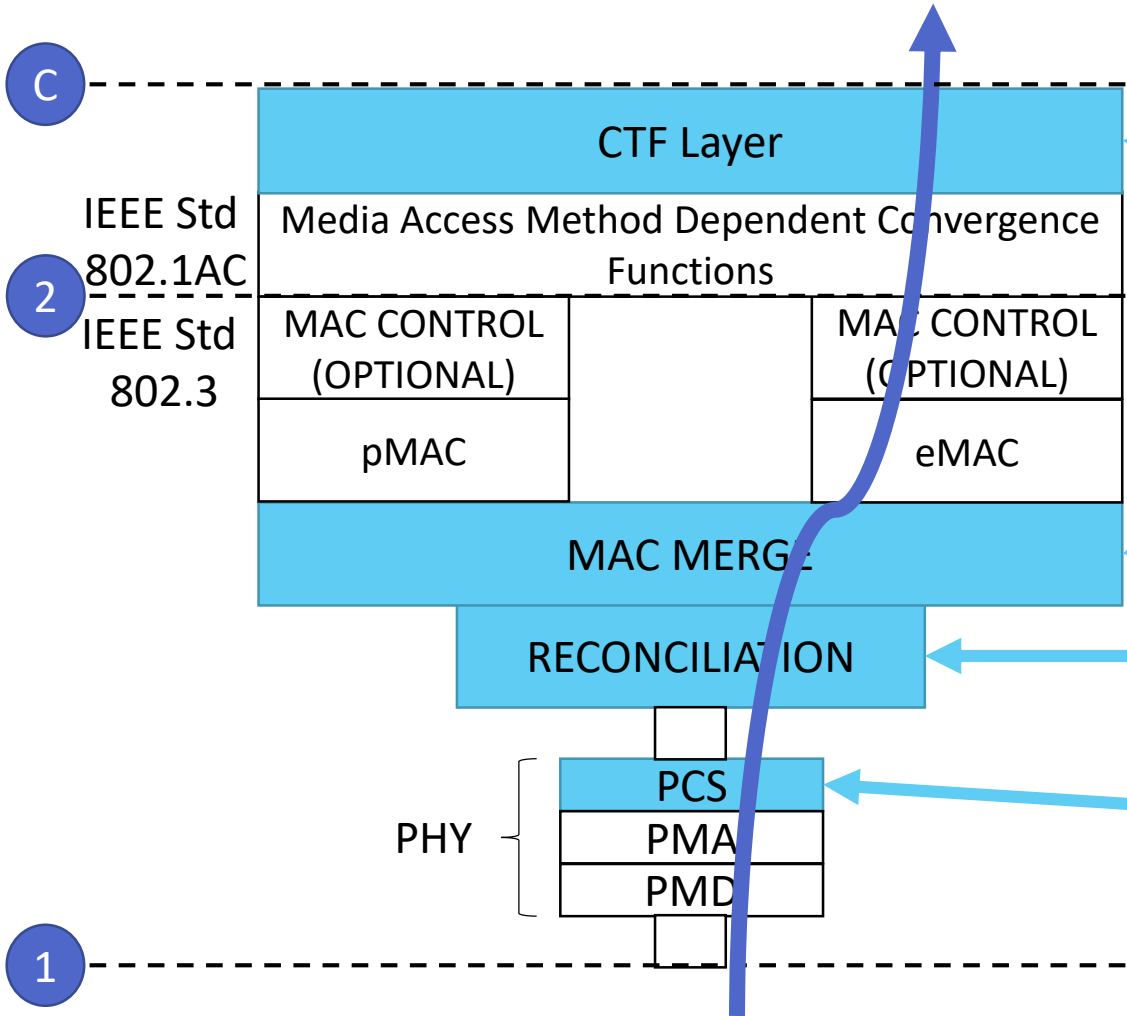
C

CTF Layer

IEEE Std 802.1AC

Media Access Method Dependent Convergence Functions

2

IEEE Std 802.3

MAC CONTROL (OPTIONAL)

pMAC

MAC CONTROL (OPTIONAL)

eMAC

MAC MERGE

RECONCILIATION

PCS

PHY

PMA

PMD

1